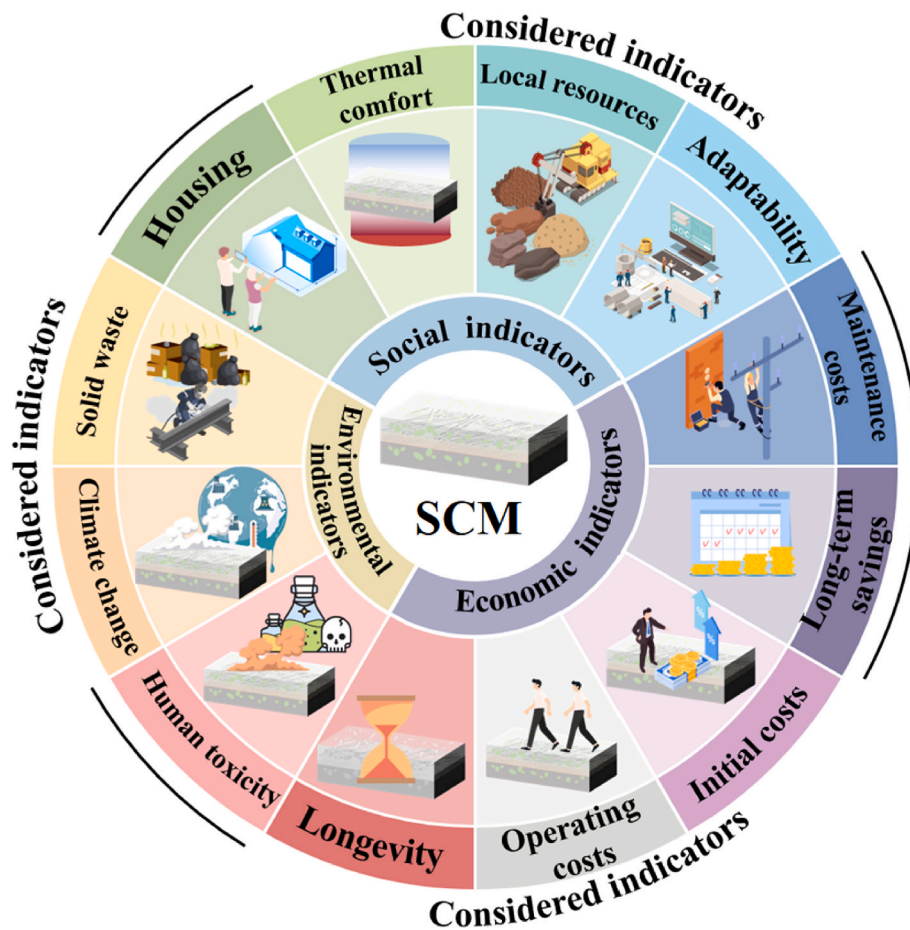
Considered indicators

Thermal comfort

Local resources

Adaptability

Housing

Maintenance costs

Long-term savings

Initial costs

Operating costs

Considered indicators

Longevity

Human toxicity

Climate change

Solid waste

Considered indicators

Social indicators

Environmental indicators

Economic indicators

SCM